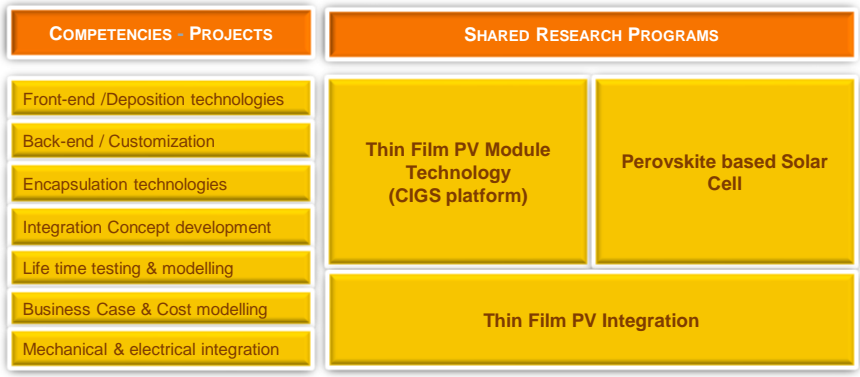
COMPETENCIES - PROJECTS

SHARED RESEARCH PROGRAMS

Front-end /Deposition technologies

Back-end / Customization

Encapsulation technologies

Integration Concept development

Life time testing & modelling

Business Case & Cost modelling

Mechanical & electrical integration

Thin Film PV Module Technology (CIGS platform)

Perovskite based Solar Cell

Thin Film PV Integration